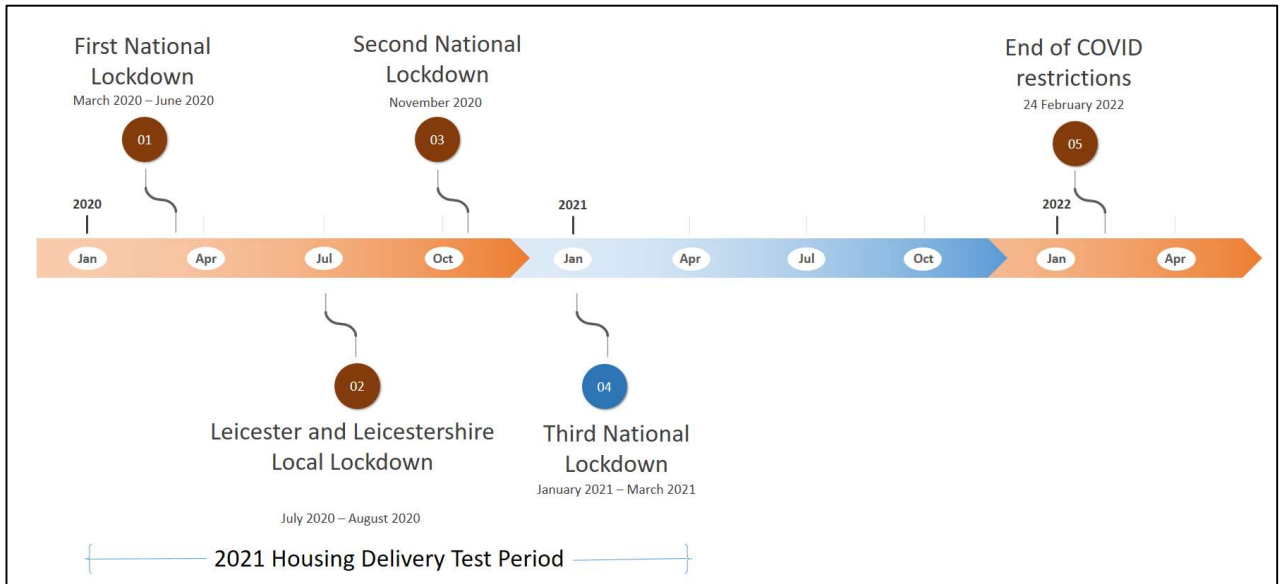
First National Lockdown
March 2020 – June 2020
01

Second National Lockdown
November 2020
03

End of COVID restrictions
24 February 2022
05

2020
2021
2022

Jan
Apr
Jul
Oct
Jan
Apr
Jul
Oct
Jan
Apr

02
Leicester and Leicestershire Local Lockdown
July 2020 – August 2020

04
Third National Lockdown
January 2021 – March 2021

2021 Housing Delivery Test Period